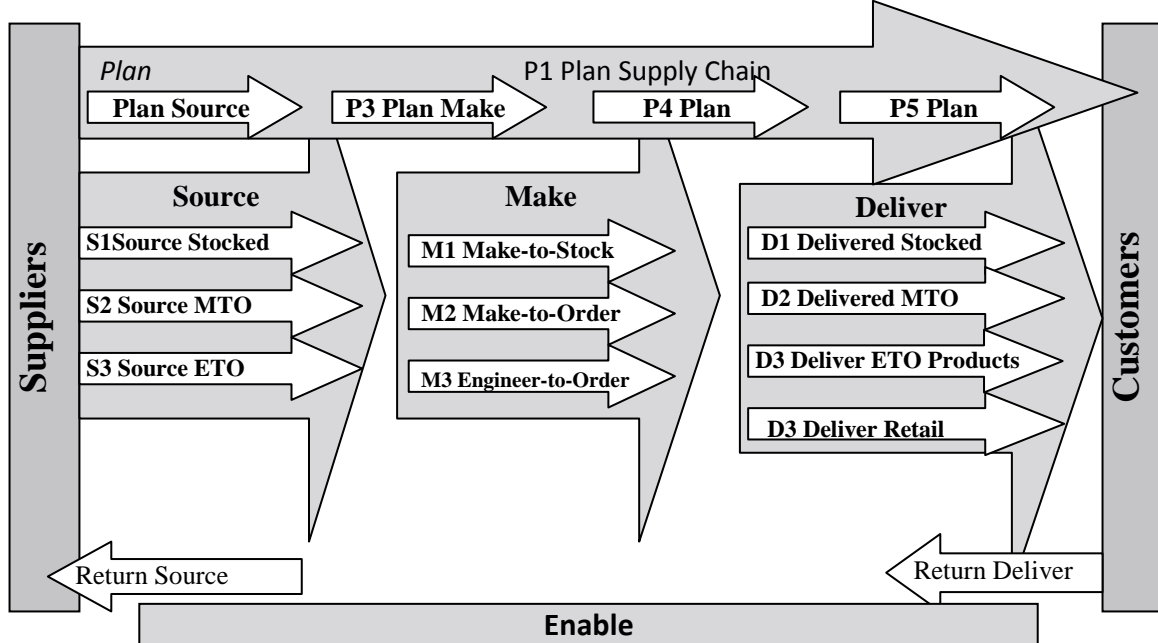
Suppliers

Plan

P1 Plan Supply Chain

Plan Source

P3 Plan Make

P4 Plan

P5 Plan

Source

S1Source Stocked

S2 Source MTO

S3 Source ETO

Make

M1 Make-to-Stock

M2 Make-to-Order

M3 Engineer-to-Order

Deliver

D1 Delivered Stocked

D2 Delivered MTO

D3 Deliver ETO Products

D3 Deliver Retail

Customers

Return Source

Return Deliver

Enable